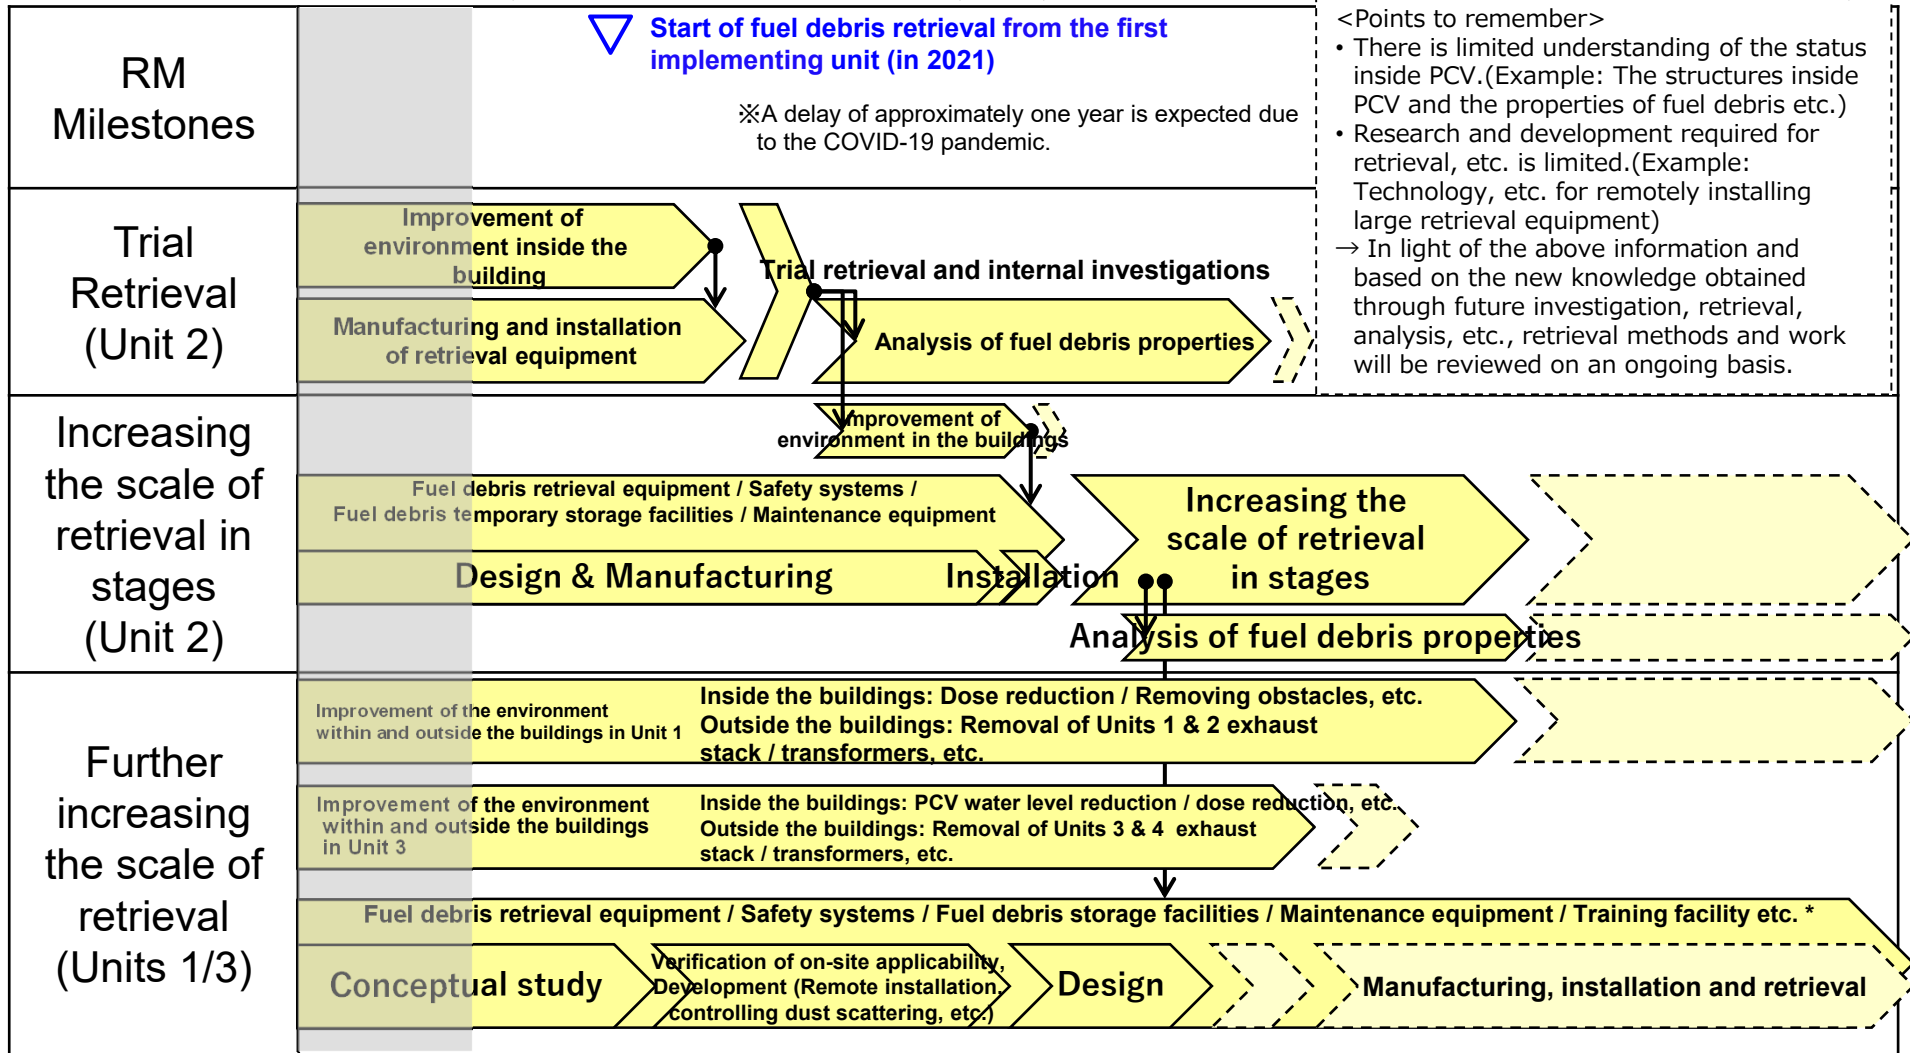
RM Milestones

Start of fuel debris retrieval from the first implementing unit (in 2021)

※A delay of approximately one year is expected due to the COVID-19 pandemic.

<Points to remember>
• There is limited understanding of the status inside PCV.(Example: The structures inside PCV and the properties of fuel debris etc.)
• Research and development required for retrieval, etc. is limited.(Example: Technology, etc. for remotely installing large retrieval equipment)
→ In light of the above information and based on the new knowledge obtained through future investigation, retrieval, analysis, etc., retrieval methods and work will be reviewed on an ongoing basis.

Trial Retrieval (Unit 2)

Improvement of environment inside the building

Manufacturing and installation of retrieval equipment

Trial retrieval and internal investigations

Analysis of fuel debris properties

Increasing the scale of retrieval in stages (Unit 2)

Improvement of environment in the buildings

Fuel debris retrieval equipment / Safety systems / Fuel debris temporary storage facilities / Maintenance equipment

Design & Manufacturing

Installation

Increasing the scale of retrieval in stages

Analysis of fuel debris properties

Further increasing the scale of retrieval (Units 1/3)

Improvement of the environment within and outside the buildings in Unit 1

Inside the buildings: Dose reduction / Removing obstacles, etc.
Outside the buildings: Removal of Units 1 & 2 exhaust stack / transformers, etc.

Improvement of the environment within and outside the buildings in Unit 3

Inside the buildings: PCV water level reduction / dose reduction, etc.
Outside the buildings: Removal of Units 3 & 4 exhaust stack / transformers, etc.

Fuel debris retrieval equipment / Safety systems / Fuel debris storage facilities / Maintenance equipment / Training facility etc. *

Conceptual study

Verification of on-site applicability, Development (Remote installation, controlling dust scattering, etc.)

Design

Manufacturing, installation and retrieval